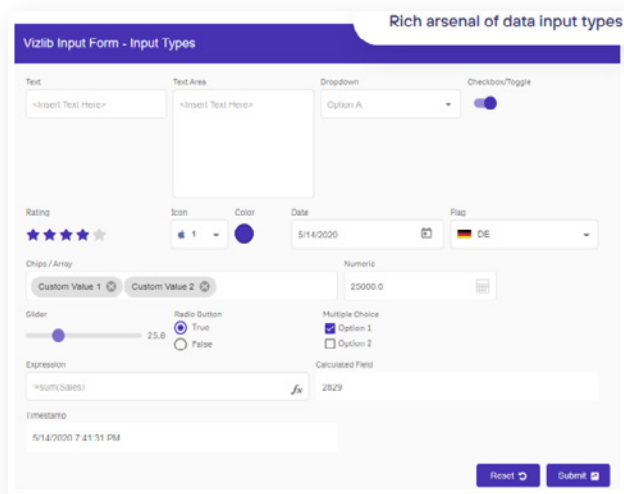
Rich arsenal of data input types

Vizlib Input Form - Input Types

Text
<Insert Text Here>

Text Area
<Insert Text Here>

Dropdown
Option A

Checkbox/Toggle

Rating

Icon
1

Color

Date
5/14/2020

Flag
DE

Chips / Array
Custom Value 1
Custom Value 2

Numeric
25000.0

Slider
25.0

Radio Button
True
False

Multiple Choice
Option 1
Option 2

Expression
=sum(Sales)

Calculated Field
2829

Timestamp
5/14/2020 7:41:31 PM

Reset

Submit